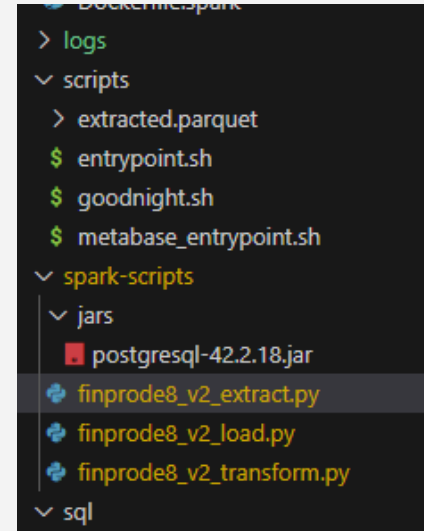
Dockerfile.spark
> logs
∨ scripts
> extracted.parquet
$ entrypoint.sh
$ goodnight.sh
$ metabase_entrypoint.sh
∨ spark-scripts
∨ jars
postgresql-42.2.18.jar
finprode8_v2_extract.py
finprode8_v2_load.py
finprode8_v2_transform.py
∨ sql